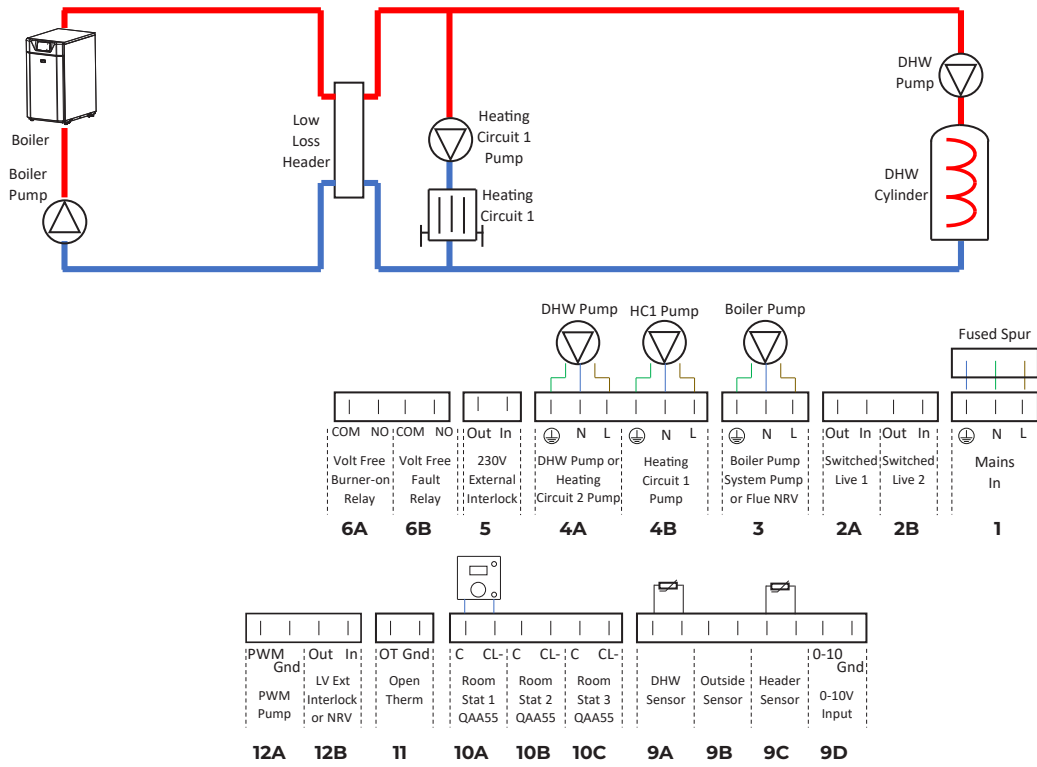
Boiler

Boiler Pump

Low Loss Header

Heating Circuit 1 Pump

Heating Circuit 1

DHW Pump

DHW Cylinder

DHW Pump

HC1 Pump

Boiler Pump

Fused Spur

COM NO
Volt Free Burner-on Relay
6A

COM NO
Volt Free Fault Relay
6B

Out In
230V External Interlock
5

N L
DHW Pump or Heating Circuit 2 Pump
4A

N L
Heating Circuit 1 Pump
4B

N L
Boiler Pump System Pump or Flue NRV
3

Out In
Switched Live 1
2A

Out In
Switched Live 2
2B

N L
Mains In
1

PWM Gnd
PWM Pump
12A

Out In
LV Ext Interlock or NRV
12B

OT Gnd
Open Therm
11

C CL-
Room Stat 1 QAA55
10A

C CL-
Room Stat 2 QAA55
10B

C CL-
Room Stat 3 QAA55
10C

DHW Sensor
9A

Outside Sensor
9B

Header Sensor
9C

0-10 Gnd
0-10V Input
9D